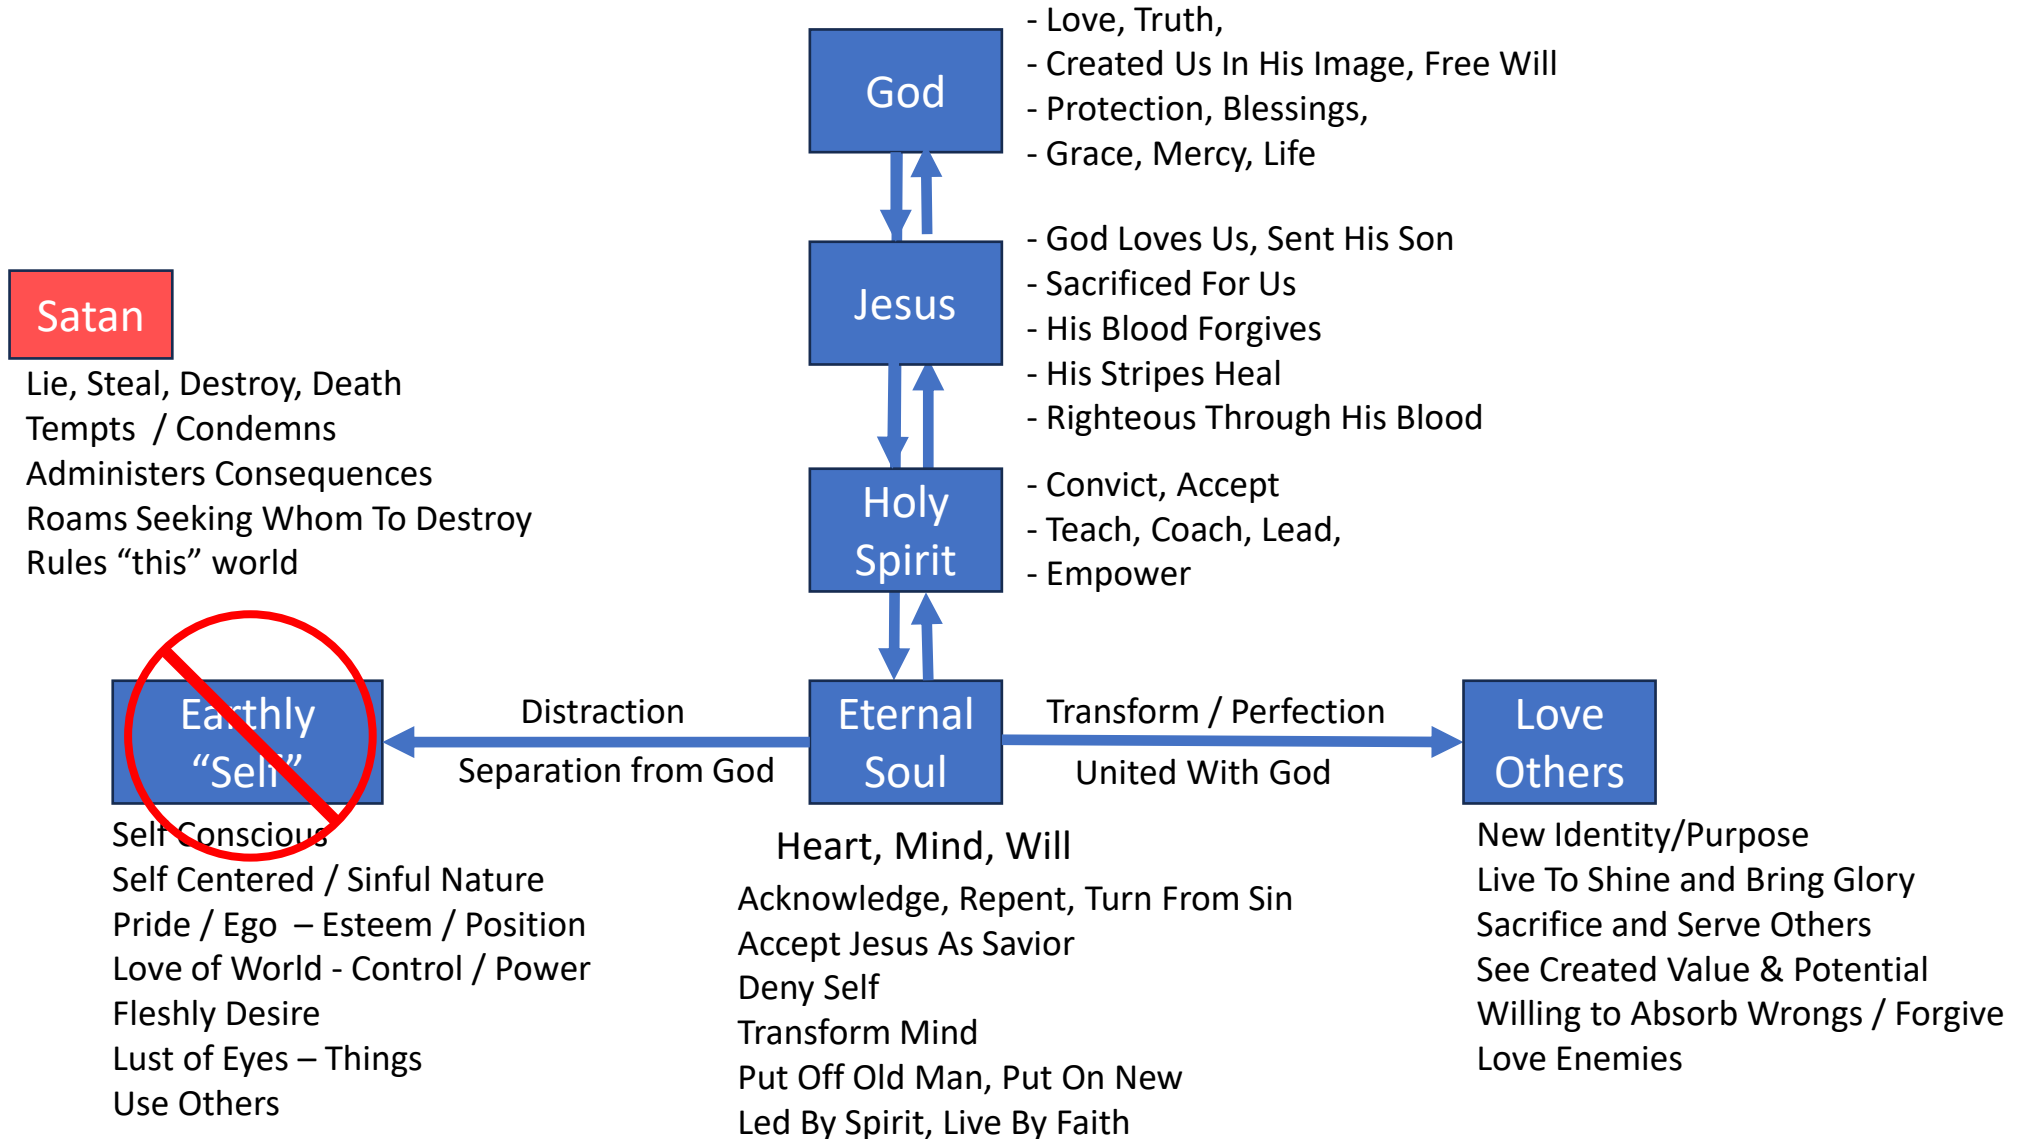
God

- Love, Truth,
- Created Us In His Image, Free Will
- Protection, Blessings,
- Grace, Mercy, Life

Jesus

- God Loves Us, Sent His Son
- Sacrificed For Us
- His Blood Forgives
- His Stripes Heal
- Righteous Through His Blood

Holy Spirit

- Convict, Accept
- Teach, Coach, Lead,
- Empower

Satan

Lie, Steal, Destroy, Death
Tempts / Condemns
Administers Consequences
Roams Seeking Whom To Destroy
Rules “this” world

Earthly “Self”

Distraction

Separation from God

Eternal Soul

Transform / Perfection

United With God

Love Others

Self Conscious
Self Centered / Sinful Nature
Pride / Ego – Esteem / Position
Love of World - Control / Power
Fleshly Desire
Lust of Eyes – Things
Use Others

Heart, Mind, Will
Acknowledge, Repent, Turn From Sin
Accept Jesus As Savior
Deny Self
Transform Mind
Put Off Old Man, Put On New
Led By Spirit, Live By Faith

New Identity/Purpose
Live To Shine and Bring Glory
Sacrifice and Serve Others
See Created Value & Potential
Willing to Absorb Wrongs / Forgive
Love Enemies